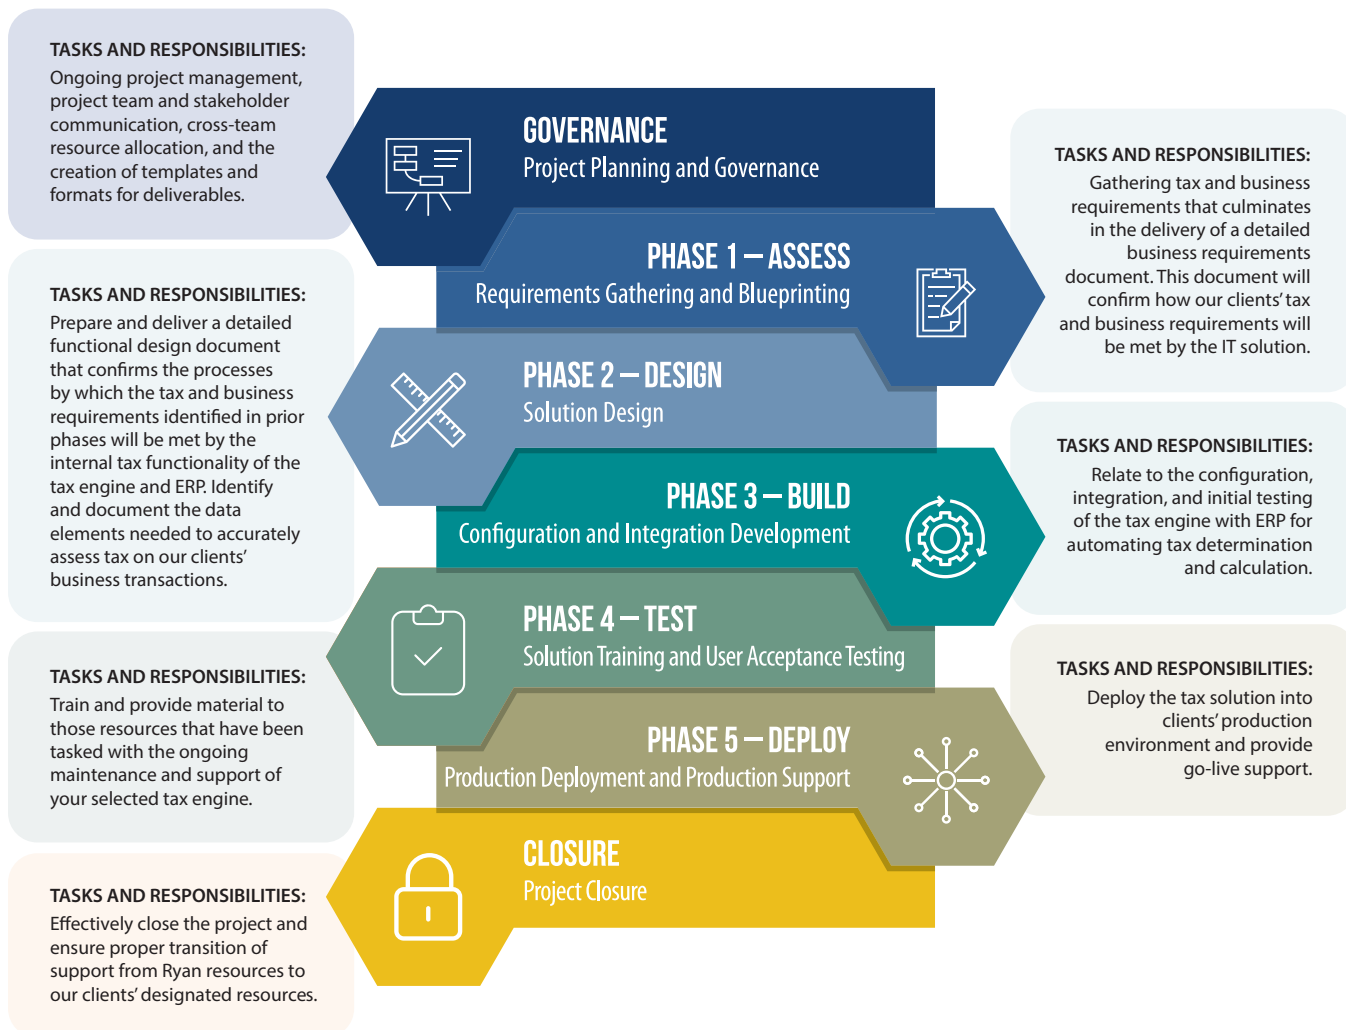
TASKS AND RESPONSIBILITIES:
Ongoing project management, project team and stakeholder communication, cross-team resource allocation, and the creation of templates and formats for deliverables.

GOVERNANCE
Project Planning and Governance

TASKS AND RESPONSIBILITIES:
Gathering tax and business requirements that culminates in the delivery of a detailed business requirements document. This document will confirm how our clients' tax and business requirements will be met by the IT solution.

PHASE 1 — ASSESS
Requirements Gathering and Blueprinting

TASKS AND RESPONSIBILITIES:
Prepare and deliver a detailed functional design document that confirms the processes by which the tax and business requirements identified in prior phases will be met by the internal tax functionality of the tax engine and ERP. Identify and document the data elements needed to accurately assess tax on our clients' business transactions.

PHASE 2 — DESIGN
Solution Design

TASKS AND RESPONSIBILITIES:
Relate to the configuration, integration, and initial testing of the tax engine with ERP for automating tax determination and calculation.

PHASE 3 — BUILD
Configuration and Integration Development

PHASE 4 — TEST
Solution Training and User Acceptance Testing

TASKS AND RESPONSIBILITIES:
Train and provide material to those resources that have been tasked with the ongoing maintenance and support of your selected tax engine.

TASKS AND RESPONSIBILITIES:
Deploy the tax solution into clients' production environment and provide go-live support.

PHASE 5 — DEPLOY
Production Deployment and Production Support

CLOSURE
Project Closure

TASKS AND RESPONSIBILITIES:
Effectively close the project and ensure proper transition of support from Ryan resources to our clients' designated resources.